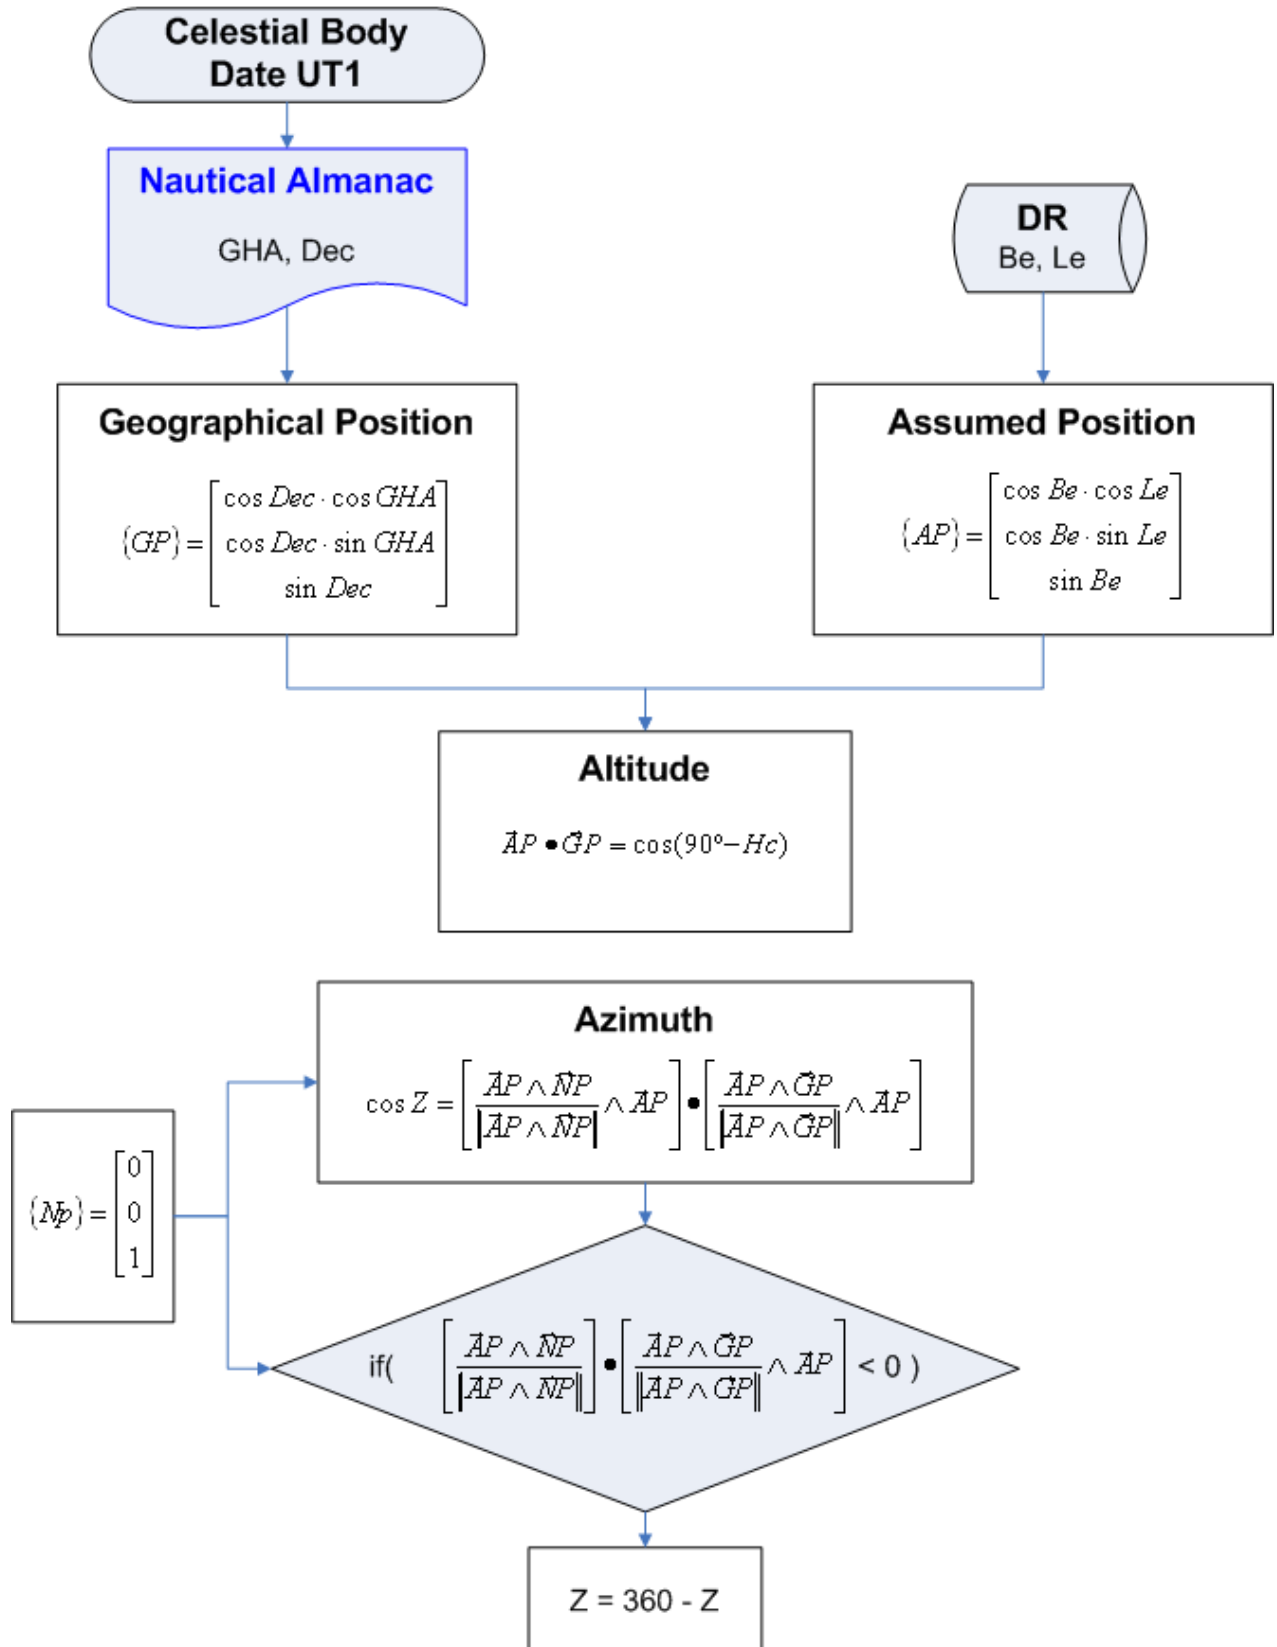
Celestial Body
Date UT1

Nautical Almanac

GHA, Dec

DR
Be, Le

Geographical Position

$\{GP\} = \begin{bmatrix} \cos Dec \cdot \cos GHA \\ \cos Dec \cdot \sin GHA \\ \sin Dec \end{bmatrix}$

Assumed Position

$\{AP\} = \begin{bmatrix} \cos Be \cdot \cos Le \\ \cos Be \cdot \sin Le \\ \sin Be \end{bmatrix}$

Altitude

$\vec{AP} \bullet \vec{GP} = \cos(90° - Hc)$

Azimuth

$\cos Z = \left[ \frac{\vec{AP} \wedge \vec{NP}}{\left|\vec{AP} \wedge \vec{NP}\right|} \wedge \vec{AP} \right] \bullet \left[ \frac{\vec{AP} \wedge \vec{GP}}{\left\|\vec{AP} \wedge \vec{GP}\right\|} \wedge \vec{AP} \right]$

$\{Np\} = \begin{bmatrix} 0 \\ 0 \\ 1 \end{bmatrix}$

if( $\left[ \frac{\vec{AP} \wedge \vec{NP}}{\left|\vec{AP} \wedge \vec{NP}\right|} \right] \bullet \left[ \frac{\vec{AP} \wedge \vec{GP}}{\left\|\vec{AP} \wedge \vec{GP}\right\|} \wedge \vec{AP} \right]$ < 0 )

Z = 360 - Z